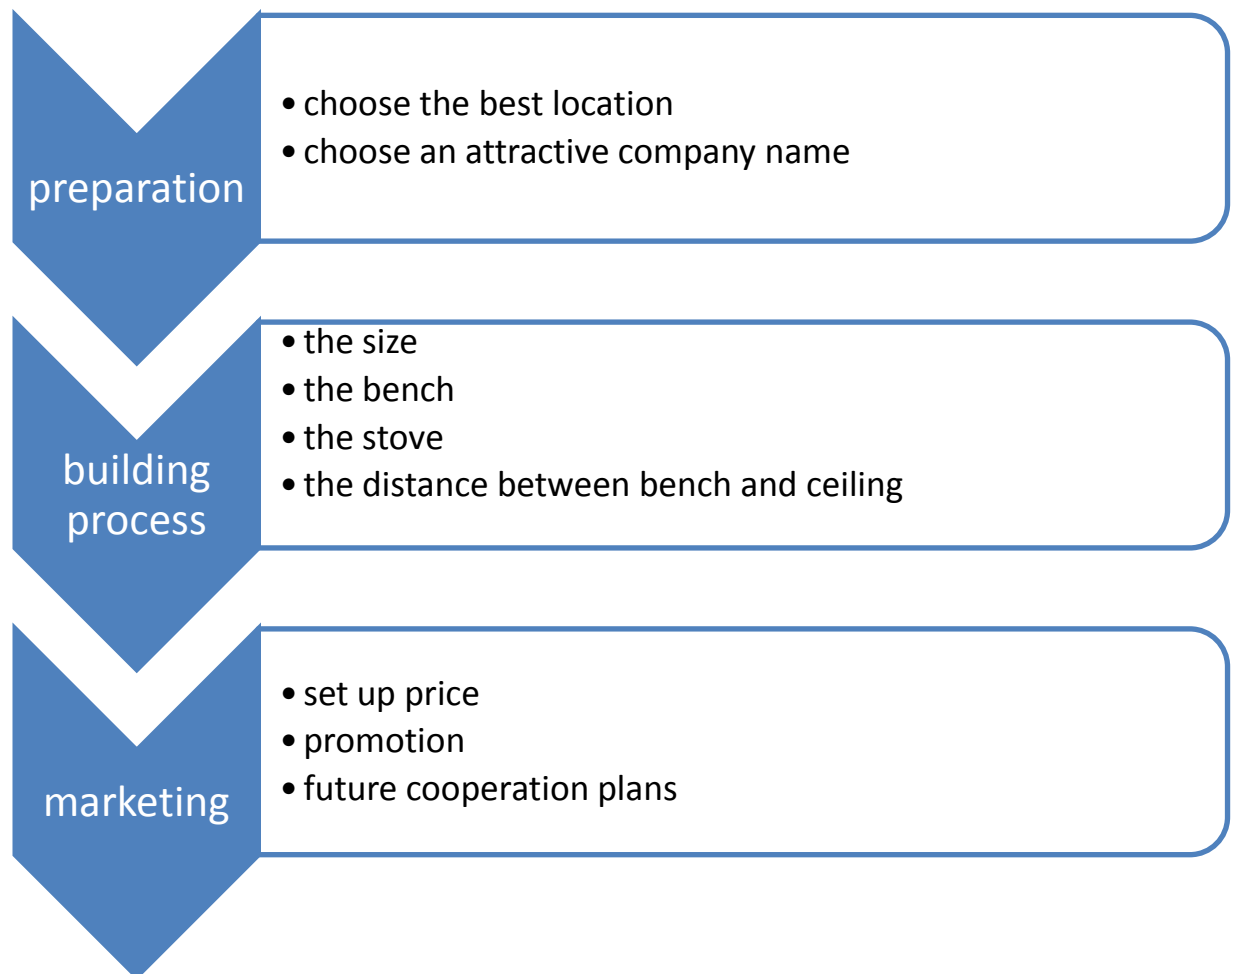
preparation

- choose the best location
- choose an attractive company name

building process

- the size
- the bench
- the stove
- the distance between bench and ceiling

marketing

- set up price
- promotion
- future cooperation plans